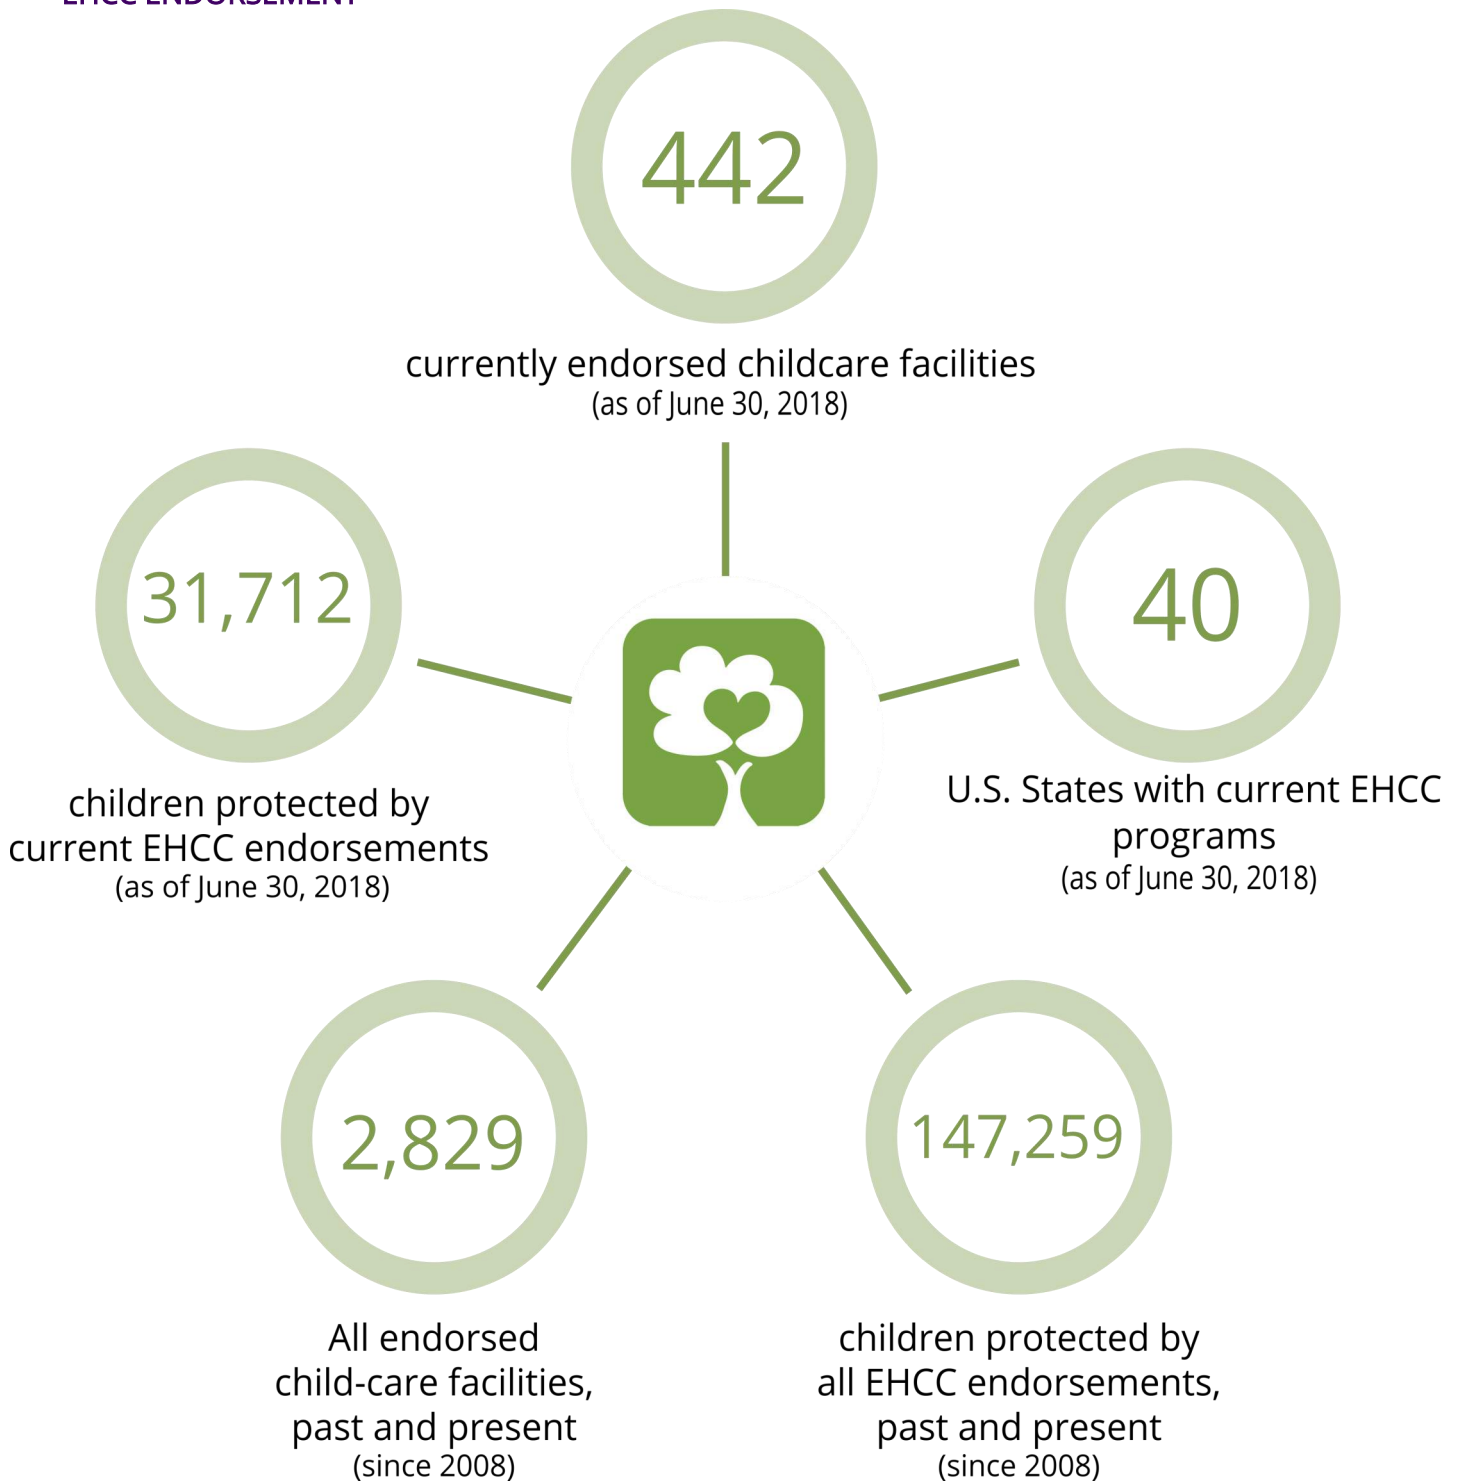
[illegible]

442

currently endorsed childcare facilities
(as of June 30, 2018)

31,712

children protected by current EHCC endorsements
(as of June 30, 2018)

40

U.S. States with current EHCC programs
(as of June 30, 2018)

2,829

All endorsed child-care facilities, past and present
(since 2008)

147,259

children protected by all EHCC endorsements, past and present
(since 2008)